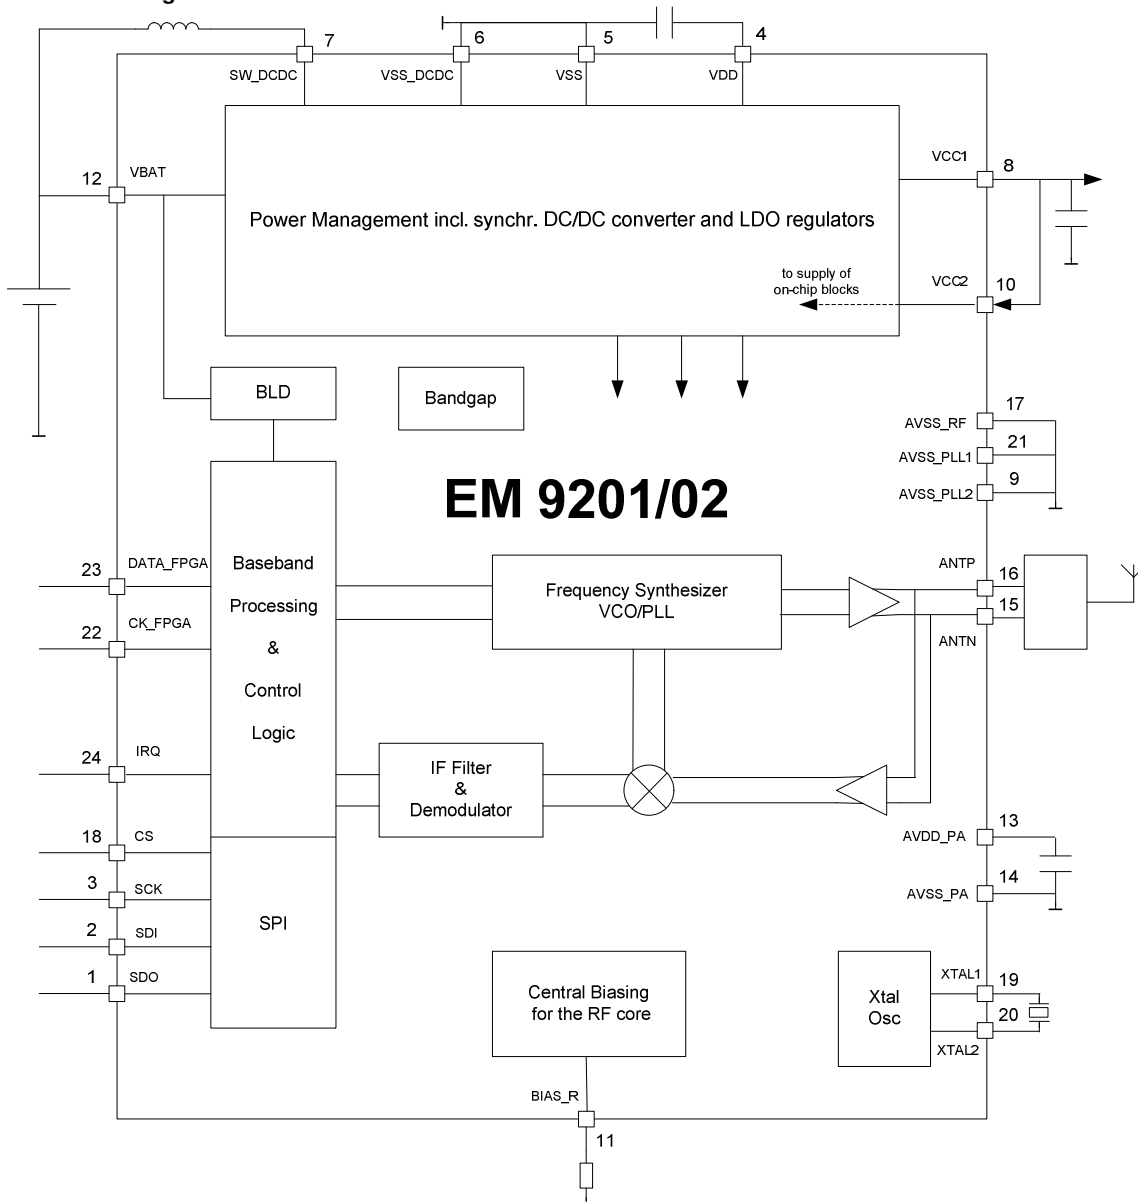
7 SW_DCDC
6 VSS_DCDC
5 VSS
4 VDD

12 VBAT

Power Management incl. synchr. DC/DC converter and LDO regulators

VCC1 8

to supply of on-chip blocks

VCC2 10

BLD

Bandgap

17 AVSS_RF
21 AVSS_PLL1
9 AVSS_PLL2

EM 9201/02

23 DATA_FPGA
22 CK_FPGA
24 IRQ
18 CS
3 SCK
2 SDI
1 SDO

Baseband Processing & Control Logic

SPI

Frequency Synthesizer VCO/PLL

IF Filter & Demodulator

ANTP 16
15 ANTN

13 AVDD_PA
14 AVSS_PA

Central Biasing for the RF core

Xtal Osc

XTAL1 19
20 XTAL2

BIAS_R
11